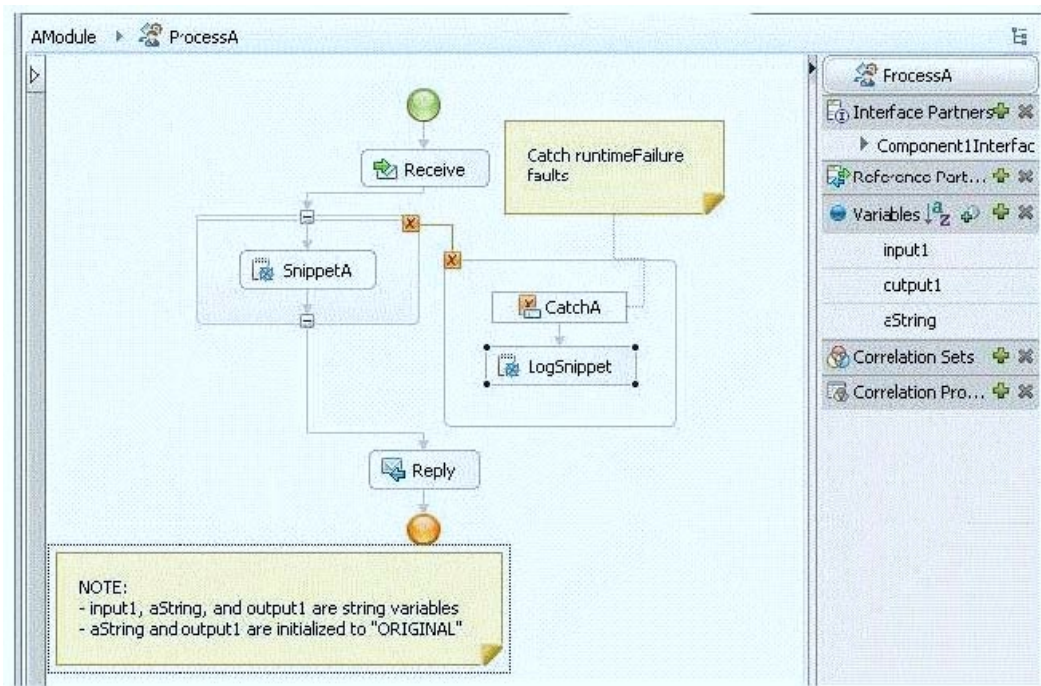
AModule ▸ ProcessA

Receive

Catch runtimeFailure faults

SnippetA

CatchA

LogSnippet

Reply

NOTE:
- input1, aString, and output1 are string variables
- aString and output1 are initialized to "ORIGINAL"

ProcessA

Interface Partners

Component1Interfac

Reference Part...

Variables

input1

output1

aString

Correlation Sets

Correlation Pro...